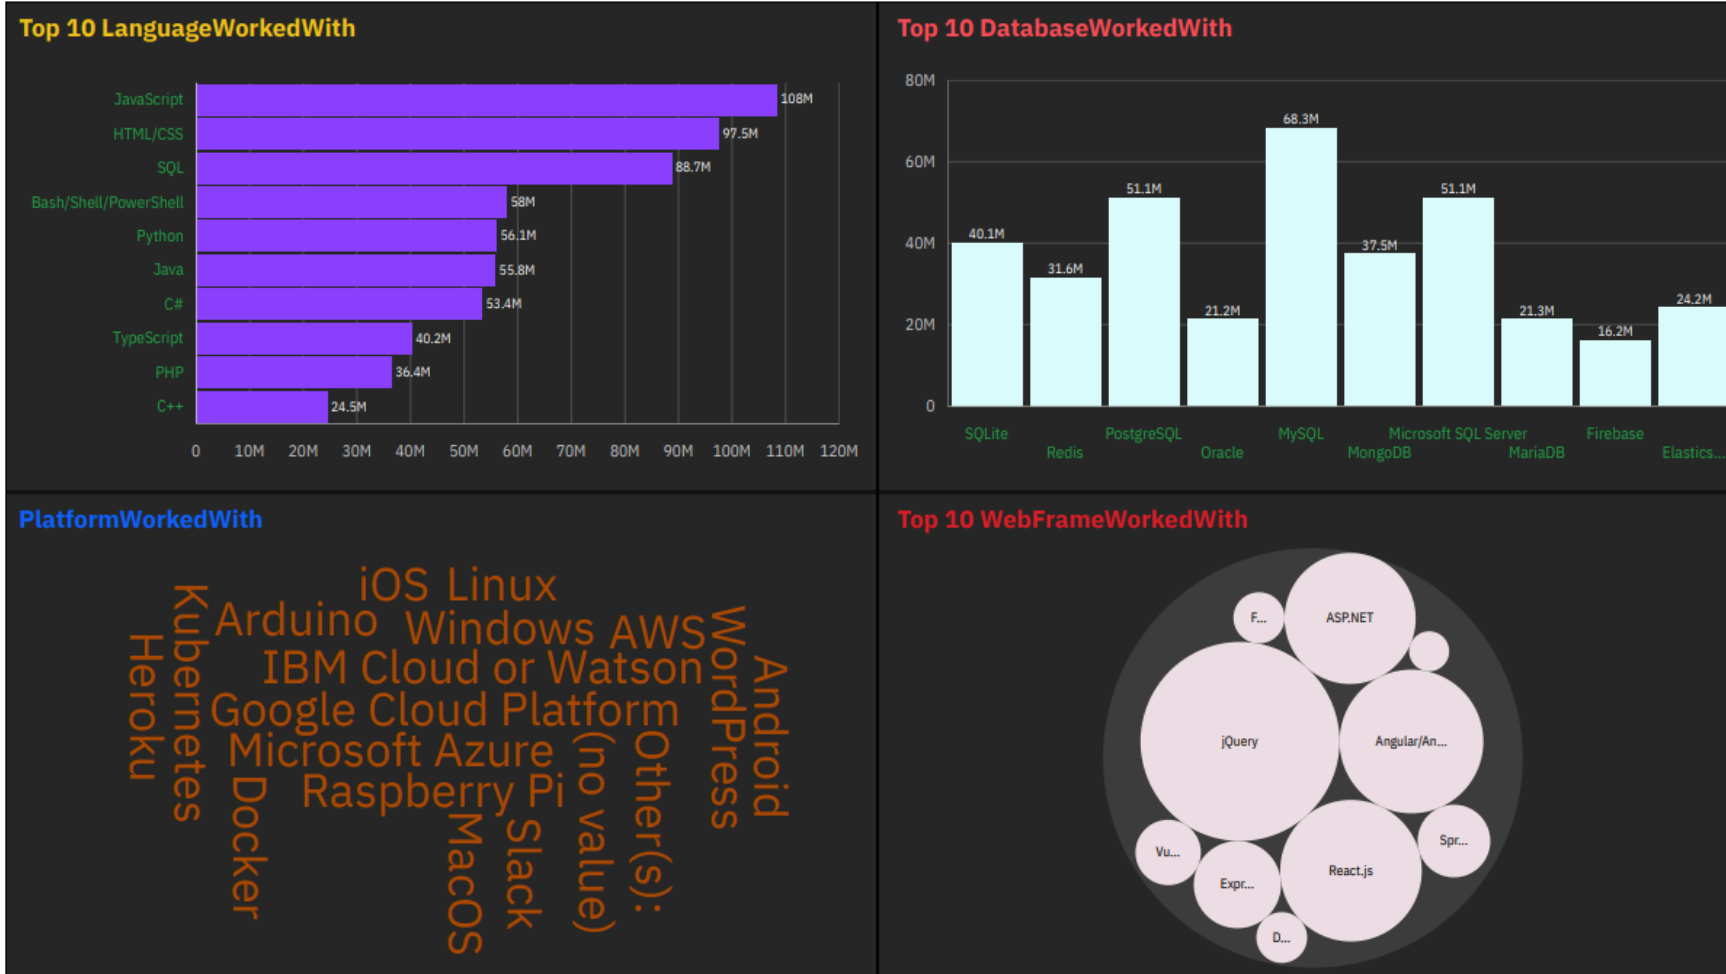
Top 10 LanguageWorkedWith

| Language | Count |
|---|---|
| JavaScript | 108M |
| HTML/CSS | 97.5M |
| SQL | 88.7M |
| Bash/Shell/PowerShell | 58M |
| Python | 56.1M |
| Java | 55.8M |
| C# | 53.4M |
| TypeScript | 40.2M |
| PHP | 36.4M |
| C++ | 24.5M |

0 10M 20M 30M 40M 50M 60M 70M 80M 90M 100M 110M 120M

Top 10 DatabaseWorkedWith

80M 60M 40M 20M 0

| Database | Count |
|---|---|
| SQLite | 40.1M |
| Redis | 31.6M |
| PostgreSQL | 51.1M |
| Oracle | 21.2M |
| MySQL | 68.3M |
| MongoDB | 37.5M |
| Microsoft SQL Server | 51.1M |
| MariaDB | 21.3M |
| Firebase | 16.2M |
| Elastics... | 24.2M |

PlatformWorkedWith

iOS Linux Arduino Windows AWS Kubernetes Heroku IBM Cloud or Watson WordPress Android Google Cloud Platform Microsoft Azure Docker Raspberry Pi MacOS Slack (no value) Other(s):

Top 10 WebFrameWorkedWith

F... ASP.NET jQuery Angular/An... Vu... Expr... React.js Spr... D...